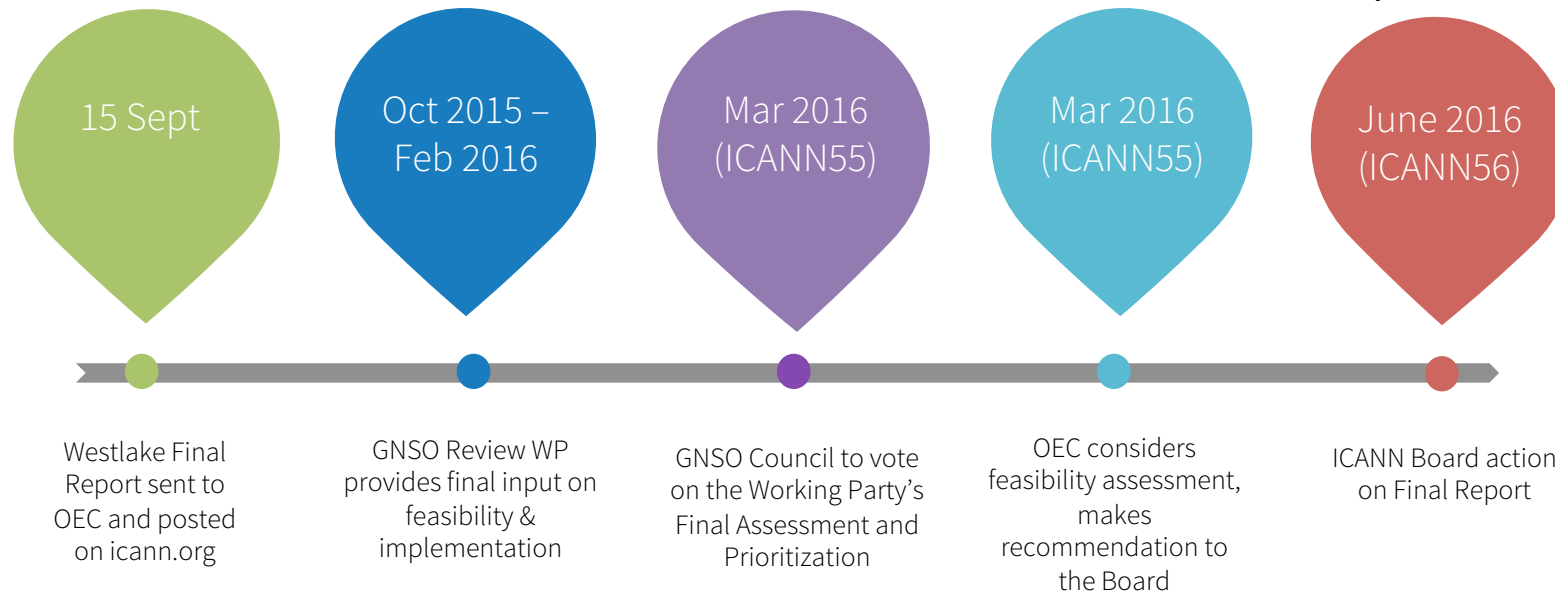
15 Sept

Oct 2015 – Feb 2016

Mar 2016 (ICANN55)

Mar 2016 (ICANN55)

June 2016 (ICANN56)

Westlake Final Report sent to OEC and posted on icann.org

GNSO Review WP provides final input on feasibility & implementation

GNSO Council to vote on the Working Party's Final Assessment and Prioritization

OEC considers feasibility assessment, makes recommendation to the Board

ICANN Board action on Final Report